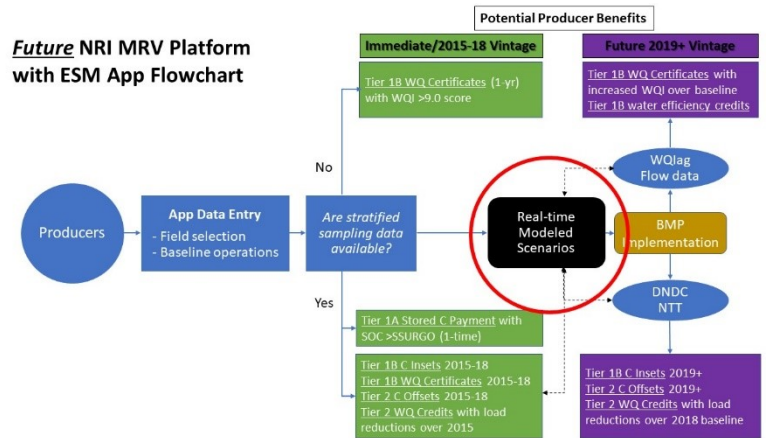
Future NRI MRV Platform with ESM App Flowchart

Potential Producer Benefits

Immediate/2015-18 Vintage

Future 2019+ Vintage

Tier 1B WQ Certificates (1-yr) with WQI >9.0 score

Tier 1B WQ Certificates with increased WQI over baseline
Tier 1B water efficiency credits

No

WQIag
Flow data

Producers

App Data Entry
- Field selection
- Baseline operations

Are stratified sampling data available?

Real-time Modeled Scenarios

BMP Implementation

DNDC
NTT

Yes

Tier 1A Stored C Payment with SOC >SSURGO (1-time)

Tier 1B C Insets 2015-18
Tier 1B WQ Certificates 2015-18
Tier 2 C Offsets 2015-18
Tier 2 WQ Credits with load reductions over 2015

Tier 1B C Insets 2019+
Tier 2 C Offsets 2019+
Tier 2 WQ Credits with load reductions over 2018 baseline